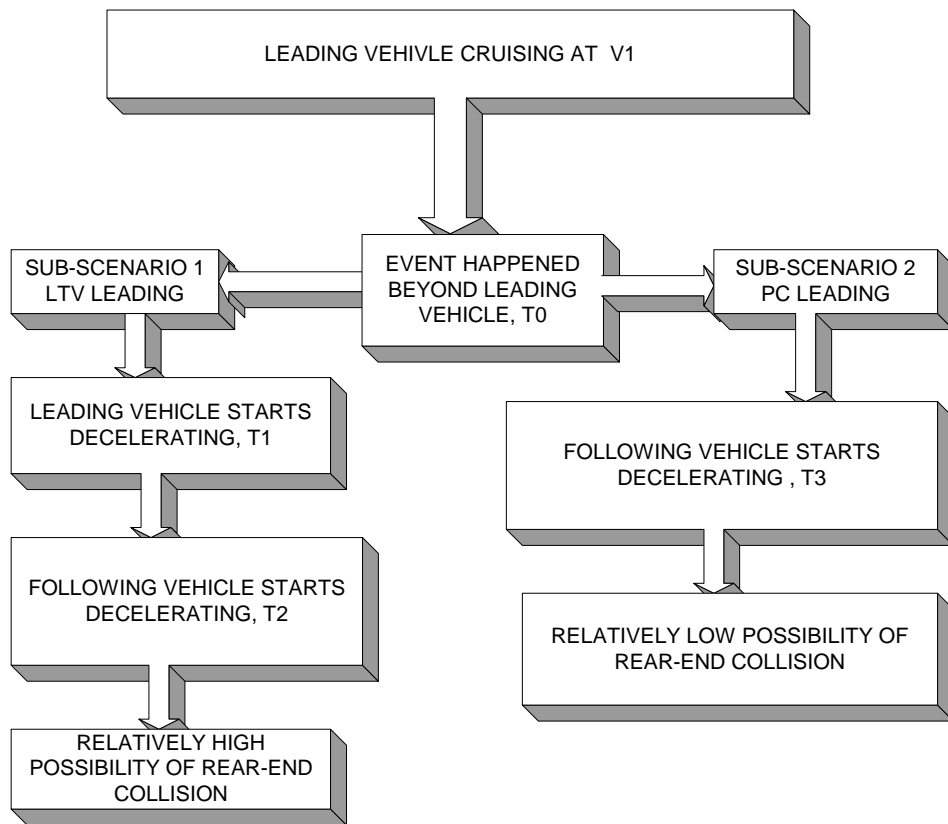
LEADING VEHIVLE CRUISING AT V1

SUB-SCENARIO 1
LTV LEADING

EVENT HAPPENED BEYOND LEADING VEHICLE, T0

SUB-SCENARIO 2
PC LEADING

LEADING VEHICLE STARTS DECELERATING, T1

FOLLOWING VEHICLE STARTS DECELERATING , T3

FOLLOWING VEHICLE STARTS DECELERATING, T2

RELATIVELY LOW POSSIBILITY OF REAR-END COLLISION

RELATIVELY HIGH POSSIBILITY OF REAR-END COLLISION